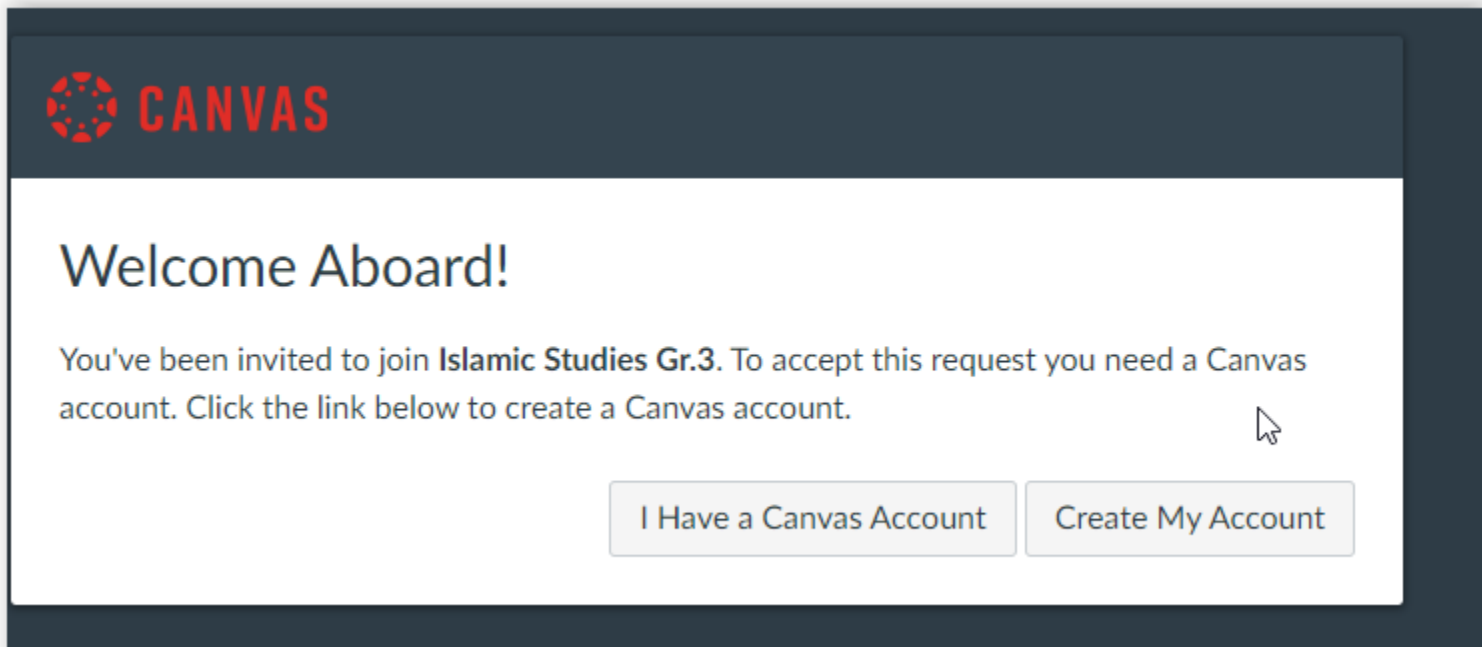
CANVAS

Welcome Aboard!

You've been invited to join **Islamic Studies Gr.3**. To accept this request you need a Canvas account. Click the link below to create a Canvas account.

I Have a Canvas Account

Create My Account